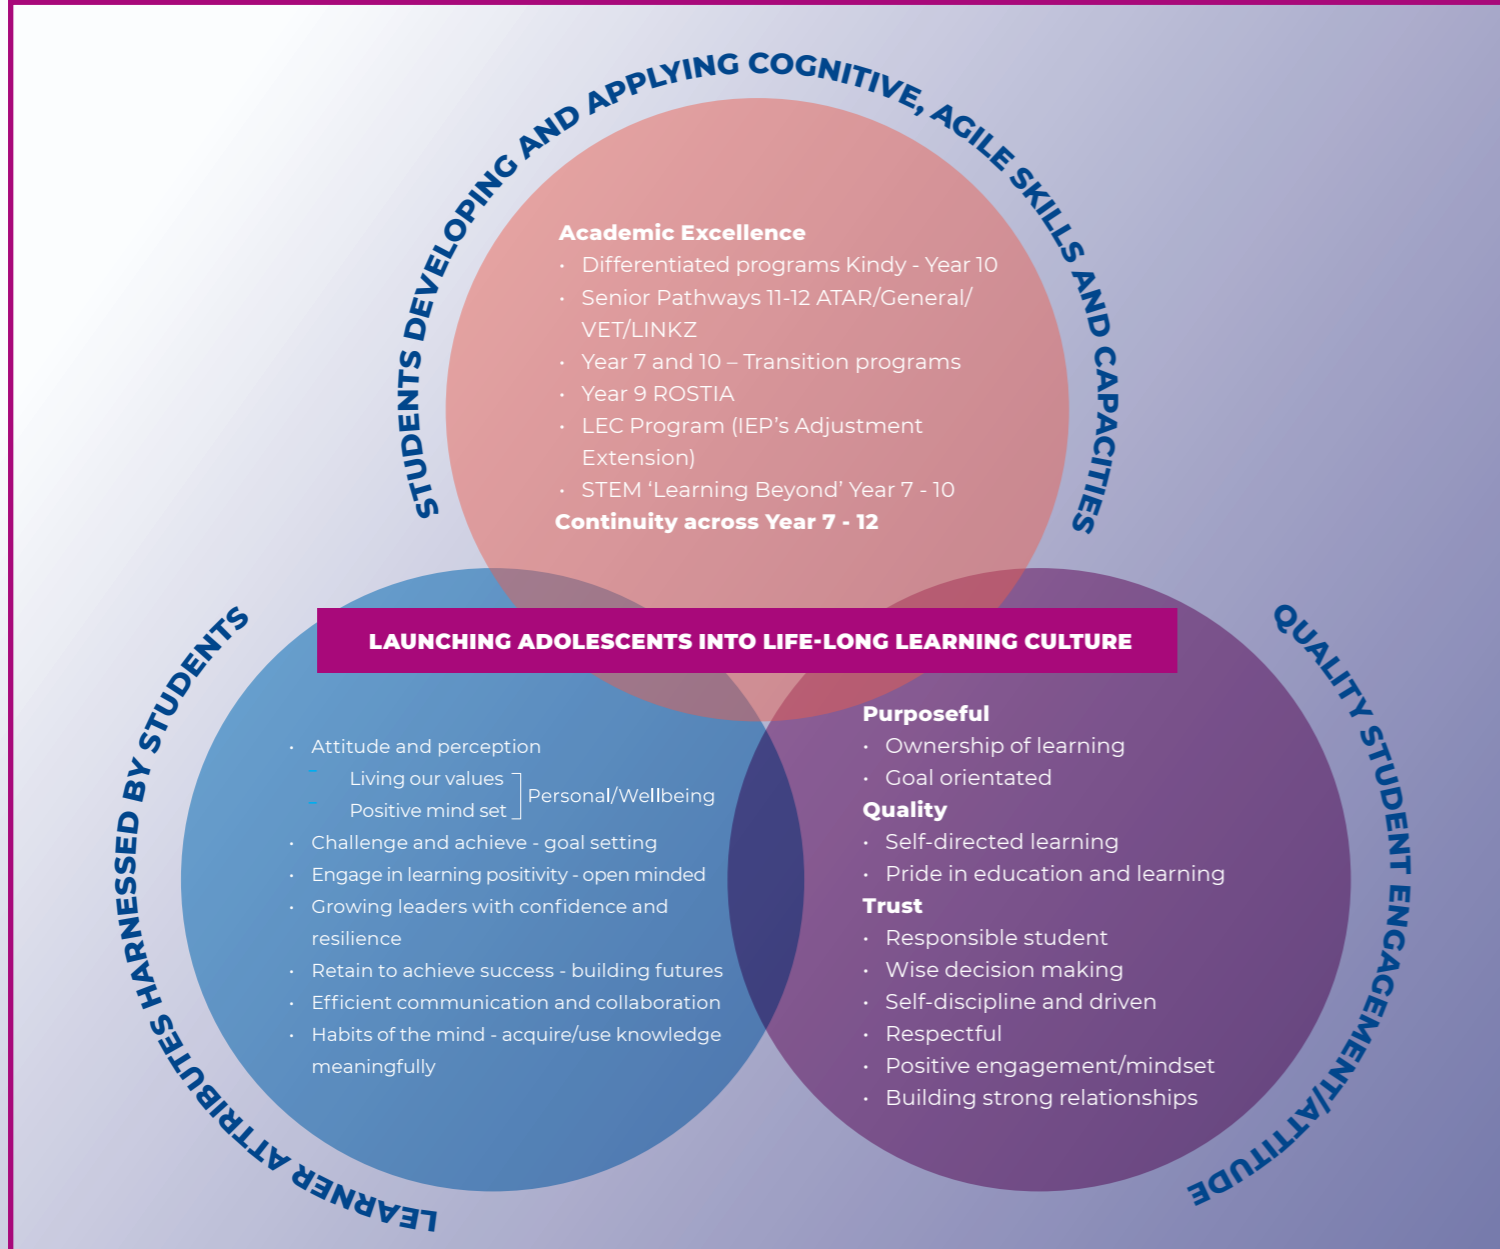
STUDENTS DEVELOPING AND APPLYING COGNITIVE, AGILE SKILLS AND CAPACITIES

Academic Excellence
- Differentiated programs Kindy - Year 10
- Senior Pathways 11-12 ATAR/General/VET/LINKZ
- Year 7 and 10 – Transition programs
- Year 9 ROSTIA
- LEC Program (IEP's Adjustment Extension)
- STEM 'Learning Beyond' Year 7 - 10
Continuity across Year 7 - 12

LAUNCHING ADOLESCENTS INTO LIFE-LONG LEARNING CULTURE

LEARNER ATTRIBUTES HARNESSED BY STUDENTS

- Attitude and perception
  - Living our values
  - Positive mind set
  Personal/Wellbeing
- Challenge and achieve - goal setting
- Engage in learning positivity - open minded
- Growing leaders with confidence and resilience
- Retain to achieve success - building futures
- Efficient communication and collaboration
- Habits of the mind - acquire/use knowledge meaningfully

QUALITY STUDENT ENGAGEMENT/ATTITUDE

Purposeful
- Ownership of learning
- Goal orientated
Quality
- Self-directed learning
- Pride in education and learning
Trust
- Responsible student
- Wise decision making
- Self-discipline and driven
- Respectful
- Positive engagement/mindset
- Building strong relationships